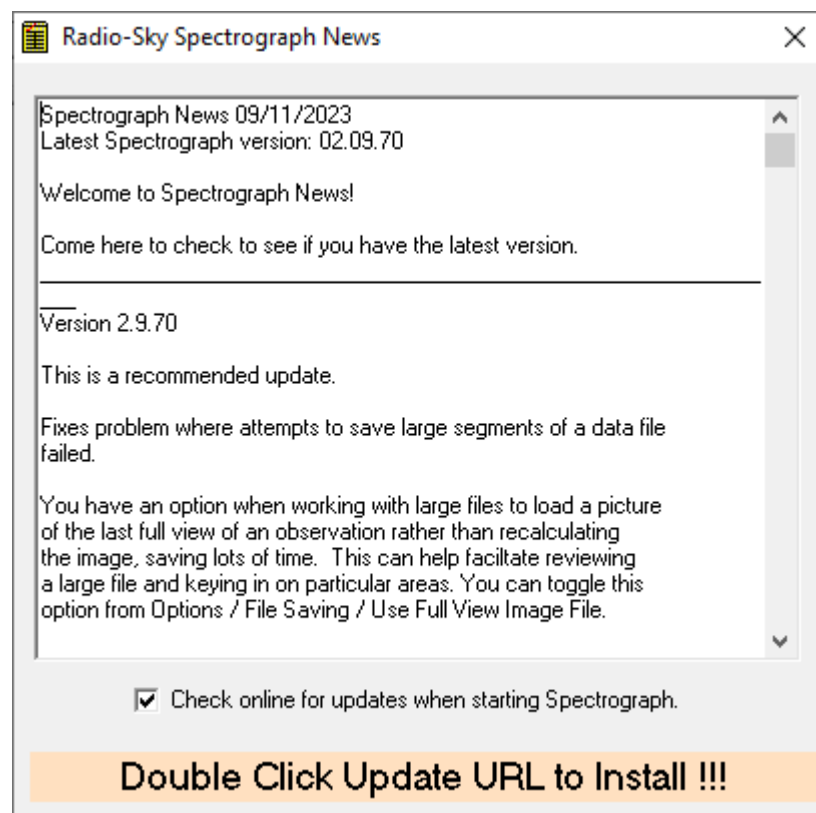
Radio-Sky Spectrograph News

Spectrograph News 09/11/2023
Latest Spectrograph version: 02.09.70

Welcome to Spectrograph News!

Come here to check to see if you have the latest version.

Version 2.9.70

This is a recommended update.

Fixes problem where attempts to save large segments of a data file failed.

You have an option when working with large files to load a picture of the last full view of an observation rather than recalculating the image, saving lots of time. This can help faciltate reviewing a large file and keying in on particular areas. You can toggle this option from Options / File Saving / Use Full View Image File.

Check online for updates when starting Spectrograph.

Double Click Update URL to Install !!!